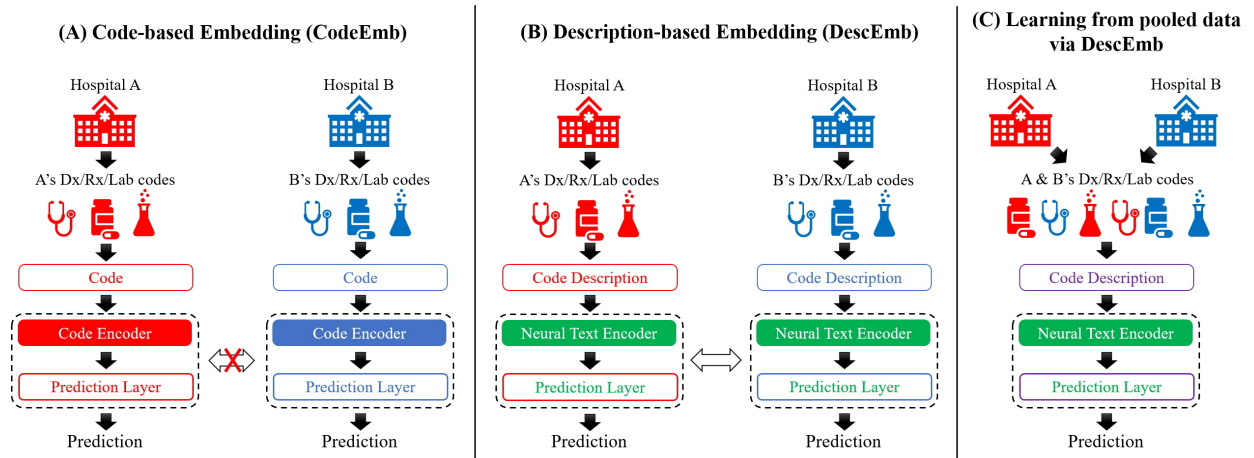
(A) Code-based Embedding (CodeEmb)

Hospital A

A's Dx/Rx/Lab codes

Code

Code Encoder

Prediction Layer

Prediction

Hospital B

B's Dx/Rx/Lab codes

Code

Code Encoder

Prediction Layer

Prediction

(B) Description-based Embedding (DescEmb)

Hospital A

A's Dx/Rx/Lab codes

Code Description

Neural Text Encoder

Prediction Layer

Prediction

Hospital B

B's Dx/Rx/Lab codes

Code Description

Neural Text Encoder

Prediction Layer

Prediction

(C) Learning from pooled data via DescEmb

Hospital A

Hospital B

A & B's Dx/Rx/Lab codes

Code Description

Neural Text Encoder

Prediction Layer

Prediction